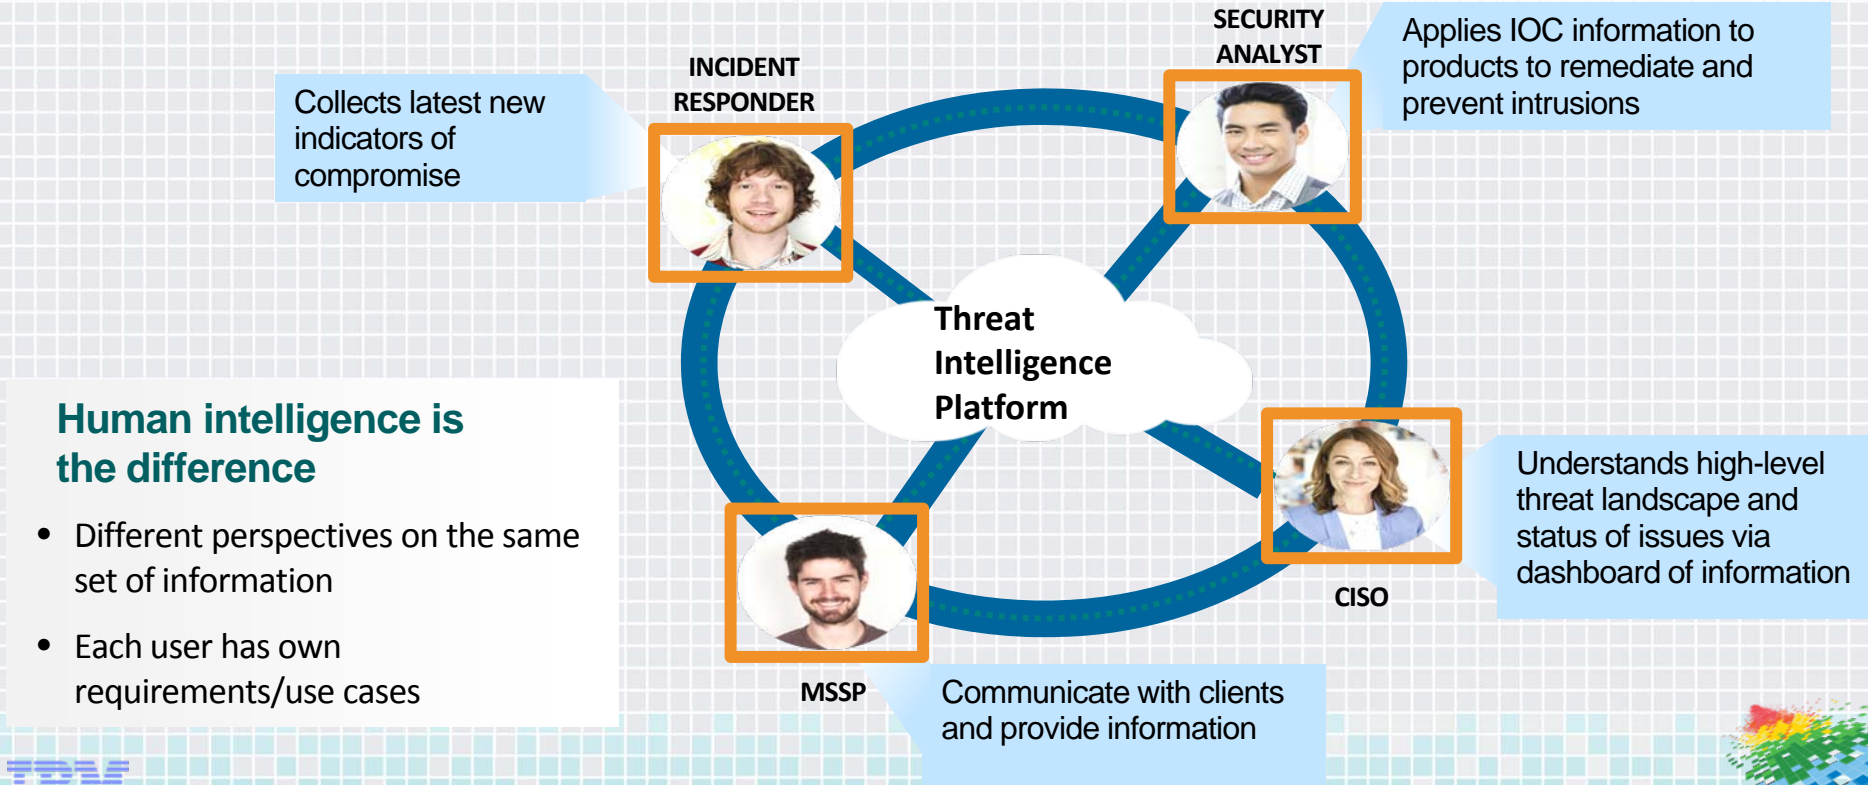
Collects latest new indicators of compromise

INCIDENT RESPONDER

SECURITY ANALYST

Applies IOC information to products to remediate and prevent intrusions

Threat Intelligence Platform

Human intelligence is the difference

• Different perspectives on the same set of information

• Each user has own requirements/use cases

Understands high-level threat landscape and status of issues via dashboard of information

CISO

MSSP

Communicate with clients and provide information

IBM